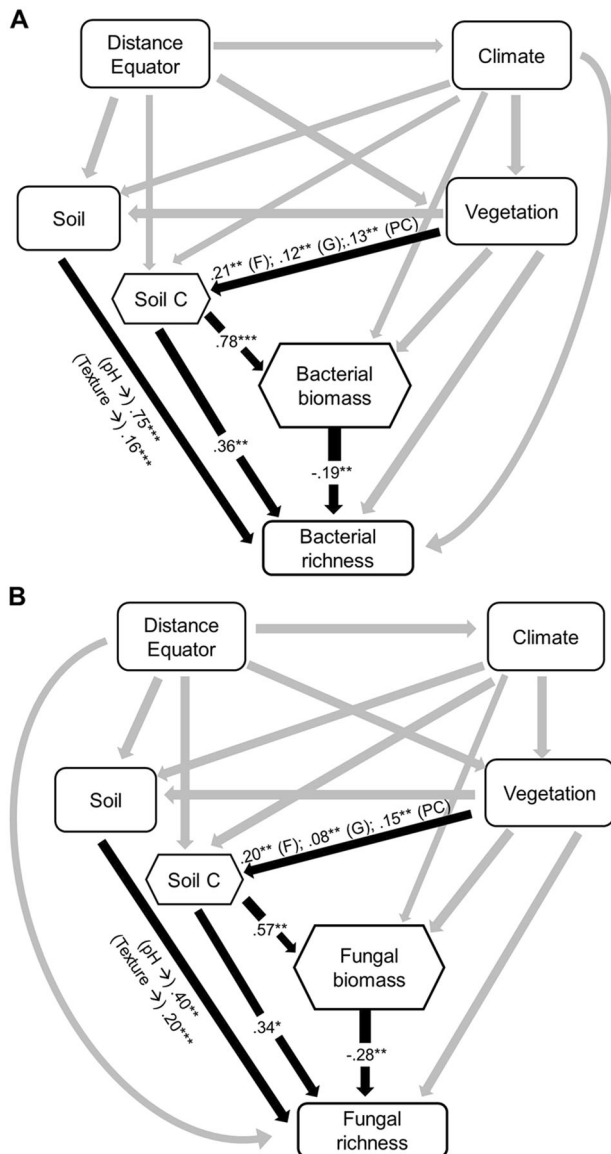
A

Distance Equator

Climate

Soil

Vegetation

.21** (F); .12** (G); .13** (PC)

Soil C

.78***

Bacterial biomass

(pH →) .75***
(Texture →) .16***

.36**

-.19**

Bacterial richness

B

Distance Equator

Climate

Soil

Vegetation

.20** (F); .08** (G); .15** (PC)

Soil C

.57**

Fungal biomass

(pH →) .40**
(Texture →) .20***

.34*

-.28**

Fungal richness